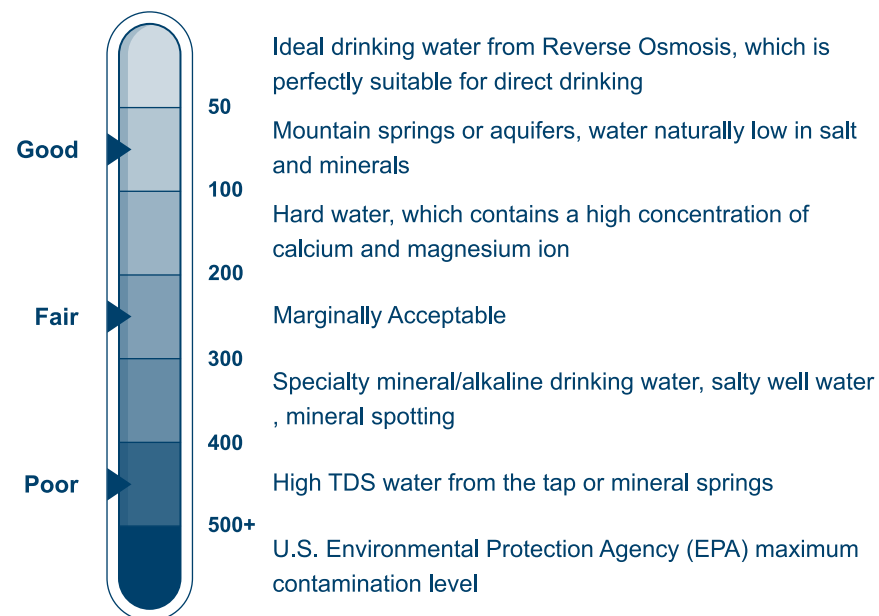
Ideal drinking water from Reverse Osmosis, which is perfectly suitable for direct drinking

50

Good

Mountain springs or aquifers, water naturally low in salt and minerals

100

Hard water, which contains a high concentration of calcium and magnesium ion

200

Fair

Marginally Acceptable

300

Specialty mineral/alkaline drinking water, salty well water , mineral spotting

400

Poor

High TDS water from the tap or mineral springs

500+

U.S. Environmental Protection Agency (EPA) maximum contamination level